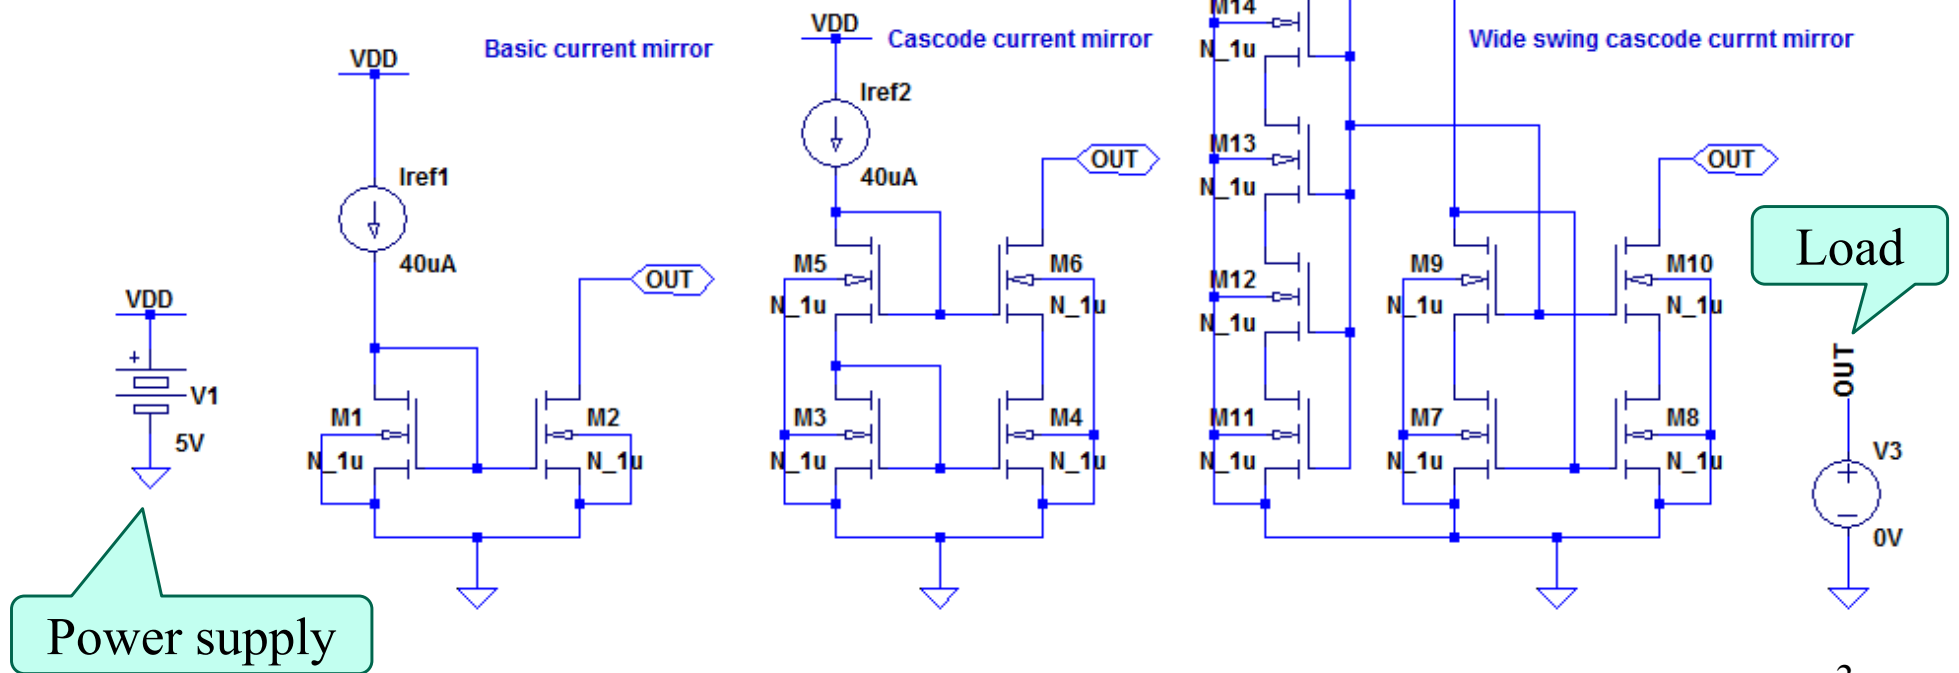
VDD
+
V1
5V

Power supply

VDD
Basic current mirror
Iref1
40uA
OUT
M1
N_1u
M2
N_1u

VDD
Cascode current mirror
Iref2
40uA
OUT
M5
N_1u
M6
N_1u
M3
N_1u
M4
N_1u

M14
N_1u
M13
N_1u
M12
N_1u
M11
N_1u
Wide swing cascode currnt mirror
OUT
M9
N_1u
M10
N_1u
M7
N_1u
M8
N_1u

Load
OUT
V3
0V